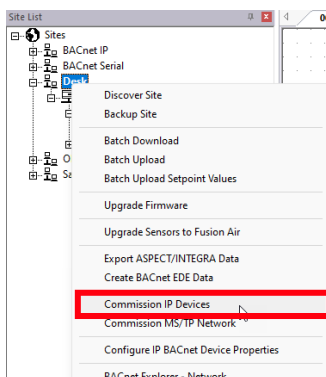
Site List
Sites
BACnet IP
BACnet Serial
Desk
O
Sa
Discover Site
Backup Site
Batch Download
Batch Upload
Batch Upload Setpoint Values
Upgrade Firmware
Upgrade Sensors to Fusion Air
Export ASPECT/INTEGRA Data
Create BACnet EDE Data
Commission IP Devices
Commission MS/TP Network
Configure IP BACnet Device Properties
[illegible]